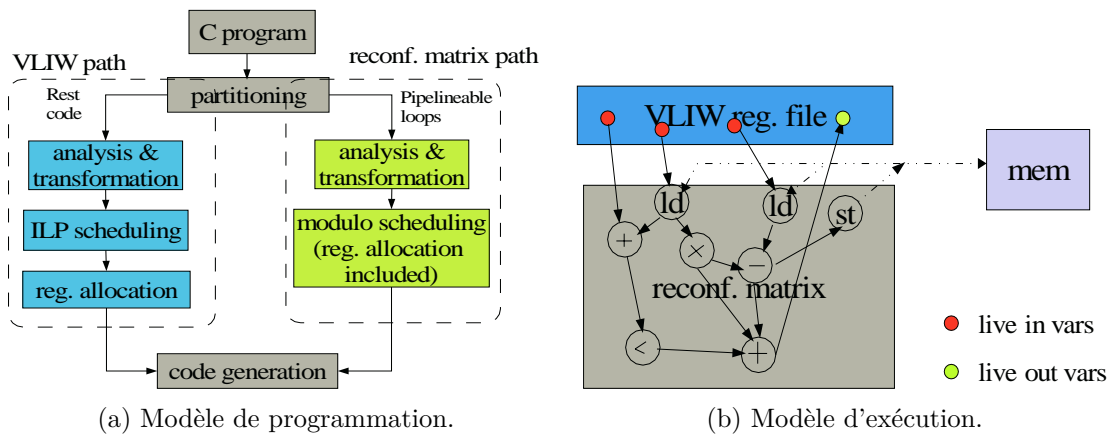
C program

VLIW path

reconf. matrix path

partitioning

Rest code

Pipelineable loops

analysis & transformation

ILP scheduling

reg. allocation

analysis & transformation

modulo scheduling (reg. allocation included)

code generation

(a) Modèle de programmation.

VLIW reg. file

mem

ld

ld

st

+

×

−

reconf. matrix

<

+

live in vars

live out vars

(b) Modèle d'exécution.